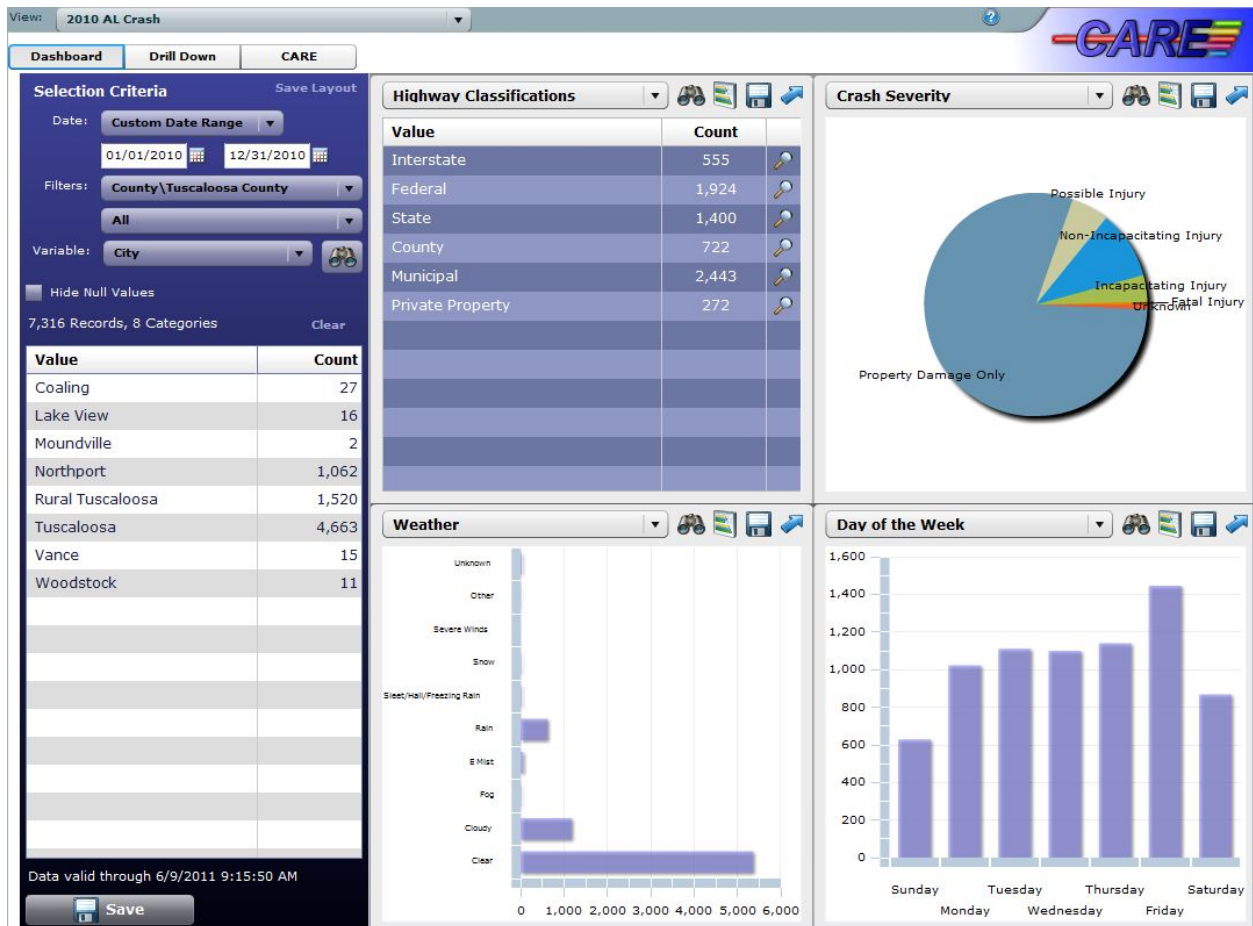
View: 2010 AL Crash

CARE

Dashboard | Drill Down | CARE

Selection Criteria
Save Layout
Date: Custom Date Range
01/01/2010 12/31/2010
Filters: County\Tuscaloosa County
All
Variable: City
Hide Null Values
7,316 Records, 8 Categories
Clear

| Value | Count |
|---|---|
| Coaling | 27 |
| Lake View | 16 |
| Moundville | 2 |
| Northport | 1,062 |
| Rural Tuscaloosa | 1,520 |
| Tuscaloosa | 4,663 |
| Vance | 15 |
| Woodstock | 11 |

Data valid through 6/9/2011 9:15:50 AM
Save

Highway Classifications

| Value | Count |
|---|---|
| Interstate | 555 |
| Federal | 1,924 |
| State | 1,400 |
| County | 722 |
| Municipal | 2,443 |
| Private Property | 272 |

Crash Severity
Possible Injury
Non-Incapacitating Injury
Incapacitating Injury
Fatal Injury
Unknown
Property Damage Only

Weather
Unknown
Other
Severe Winds
Snow
Sleet/Hail/Freezing Rain
Rain
E Mist
Fog
Cloudy
Clear
0 1,000 2,000 3,000 4,000 5,000 6,000

Day of the Week
1,600
1,400
1,200
1,000
800
600
400
200
0
Sunday Monday Tuesday Wednesday Thursday Friday Saturday